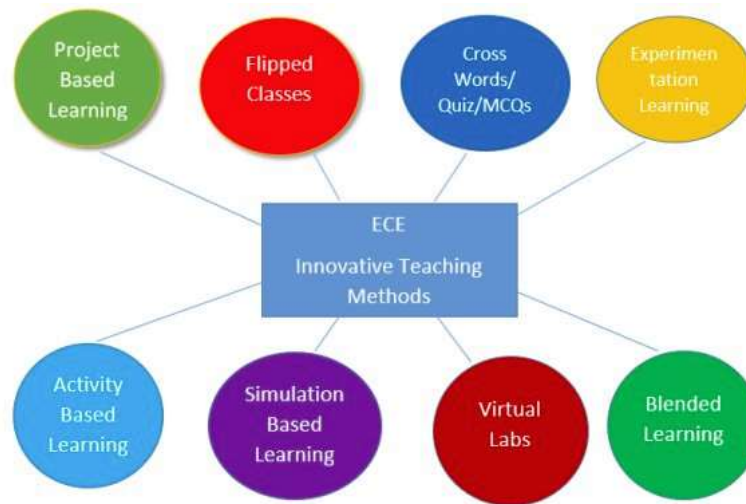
Project Based Learning

Flipped Classes

Cross Words/ Quiz/MCQs

Experimen tation Learning

ECE

Innovative Teaching Methods

Activity Based Learning

Simulation Based Learning

Virtual Labs

Blended Learning